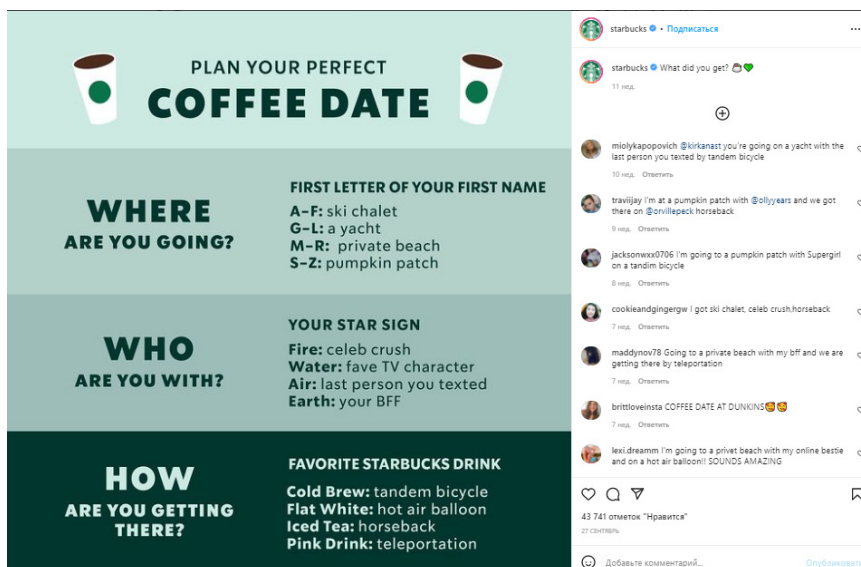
PLAN YOUR PERFECT
COFFEE DATE

WHERE
ARE YOU GOING?

FIRST LETTER OF YOUR FIRST NAME
A-F: ski chalet
G-L: a yacht
M-R: private beach
S-Z: pumpkin patch

WHO
ARE YOU WITH?

YOUR STAR SIGN
Fire: celeb crush
Water: fave TV character
Air: last person you texted
Earth: your BFF

HOW
ARE YOU GETTING THERE?

FAVORITE STARBUCKS DRINK
Cold Brew: tandem bicycle
Flat White: hot air balloon
Iced Tea: horseback
Pink Drink: teleportation

starbucks • Подписаться

starbucks What did you get? 🐸💚
11 нед.

miolykapopovich @kirkanast you're going on a yacht with the last person you texted by tandem bicycle
10 нед. Ответить

travitjay I'm at a pumpkin patch with @ollyyears and we got there on @orvillepeck horseback
9 нед. Ответить

jacksonwxx0706 I'm going to a pumpkin patch with Supergirl on a tandim bicycle
8 нед. Ответить

cookieandgingergw I got ski chalet, celeb crush,horseback
7 нед. Ответить

maddynov78 Going to a private beach with my bff and we are getting there by teleportation
7 нед. Ответить

brittloveinsta COFFEE DATE AT DUNKINS🥰🥰
7 нед. Ответить

lexi.dreamm I'm going to a privet beach with my online bestie and on a hot air balloon!! SOUNDS AMAZING
7 нед. Ответить

43 741 отметок "Нравится"
27 СЕНТЯБРЯ

Добавьте комментарий... Опубликовать